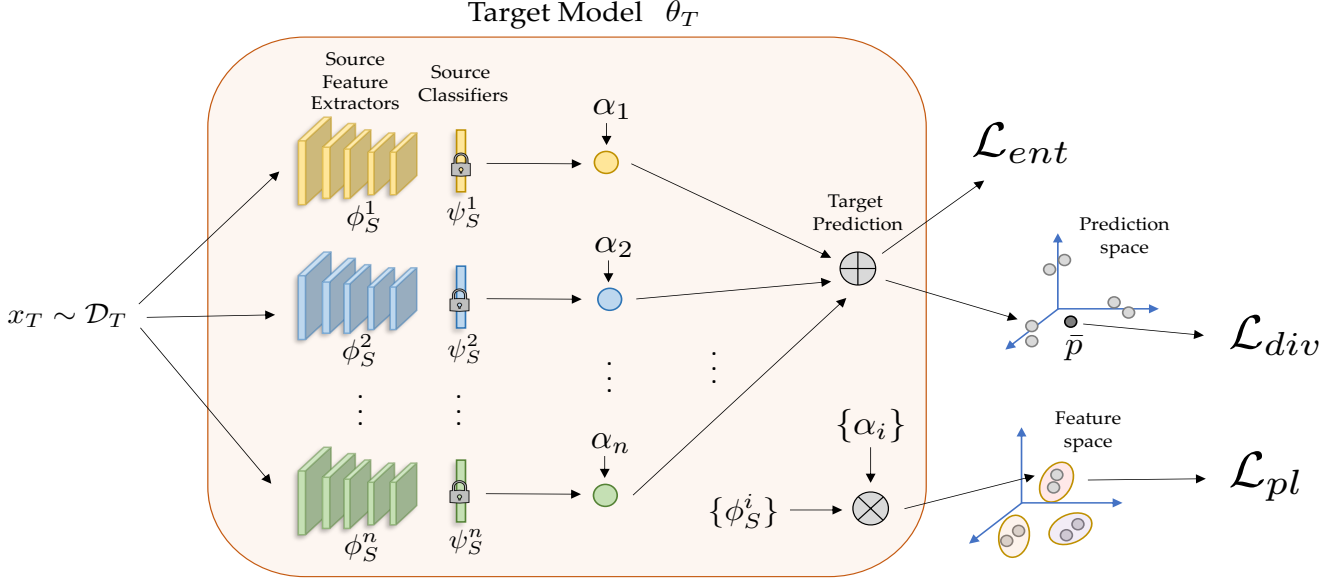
Target Model $\theta_T$

Source Feature Extractors

Source Classifiers

$\phi_S^1$

$\psi_S^1$

$\phi_S^2$

$\psi_S^2$

$\phi_S^n$

$\psi_S^n$

$\alpha_1$

$\alpha_2$

$\alpha_n$

$x_T \sim \mathcal{D}_T$

Target Prediction

$\mathcal{L}_{ent}$

Prediction space

$\bar{p}$

$\mathcal{L}_{div}$

$\{\alpha_i\}$

$\{\phi_S^i\}$

Feature space

$\mathcal{L}_{pl}$